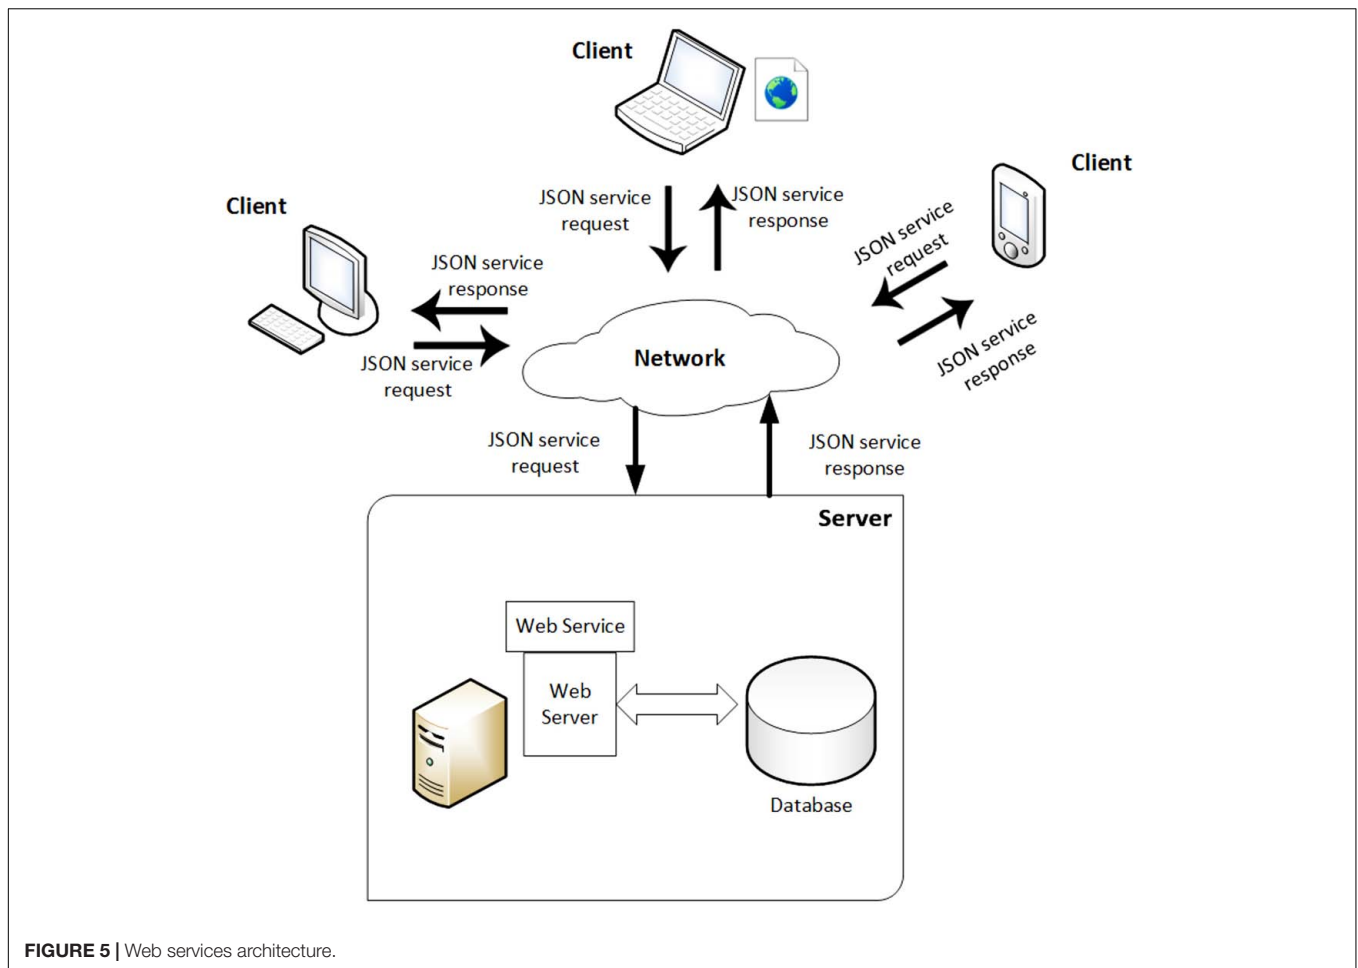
Client

JSON service request

JSON service response

Client

JSON service request

JSON service response

Client

JSON service response

JSON service request

Network

JSON service request

JSON service response

Server

Web Service

Web Server

Database

**FIGURE 5 |** Web services architecture.